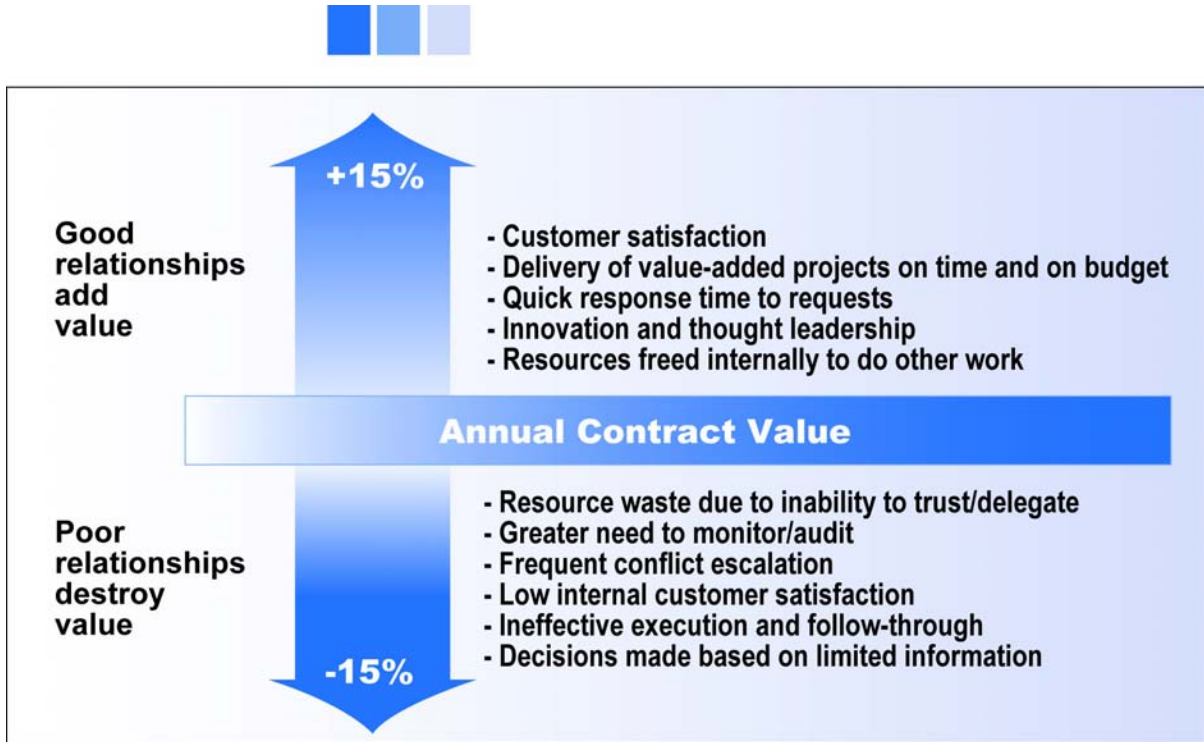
+15%

Good relationships add value

- Customer satisfaction
- Delivery of value-added projects on time and on budget
- Quick response time to requests
- Innovation and thought leadership
- Resources freed internally to do other work

Annual Contract Value

Poor relationships destroy value

- Resource waste due to inability to trust/delegate
- Greater need to monitor/audit
- Frequent conflict escalation
- Low internal customer satisfaction
- Ineffective execution and follow-through
- Decisions made based on limited information

-15%